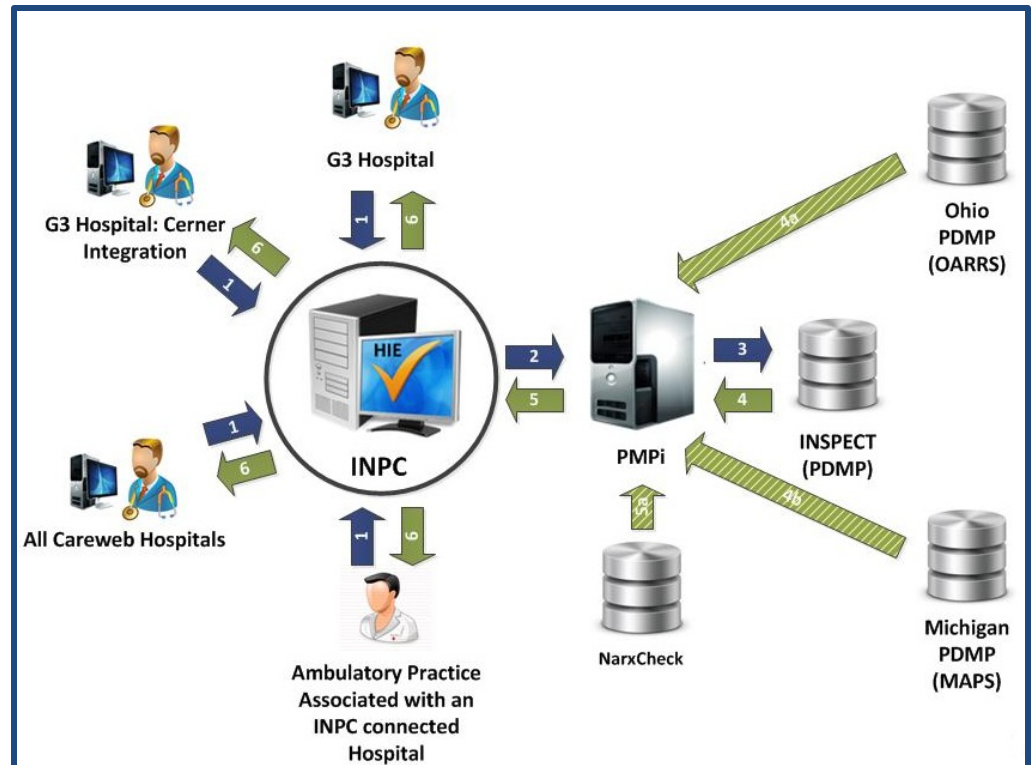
G3 Hospital

G3 Hospital: Cerner Integration

1

6

1

6

Ohio PDMP (OARRS)

4a

HIE

INPC

2

5

PMPi

3

4

INSPECT (PDMP)

1

6

All Careweb Hospitals

1

6

5a

4b

NarxCheck

Michigan PDMP (MAPS)

Ambulatory Practice Associated with an INPC connected Hospital